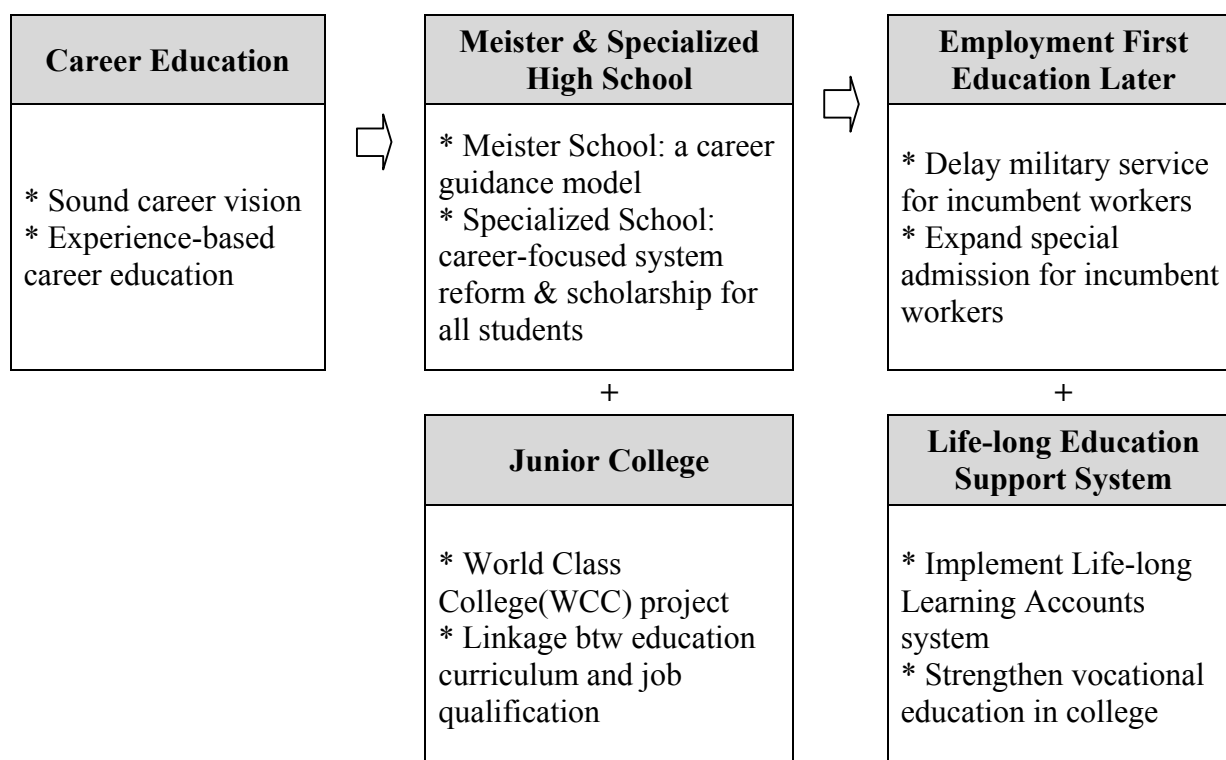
Career Education

* Sound career vision
* Experience-based career education

Meister & Specialized High School

* Meister School: a career guidance model
* Specialized School: career-focused system reform & scholarship for all students

Employment First Education Later

* Delay military service for incumbent workers
* Expand special admission for incumbent workers

+

Junior College

* World Class College(WCC) project
* Linkage btw education curriculum and job qualification

+

Life-long Education Support System

* Implement Life-long Learning Accounts system
* Strengthen vocational education in college